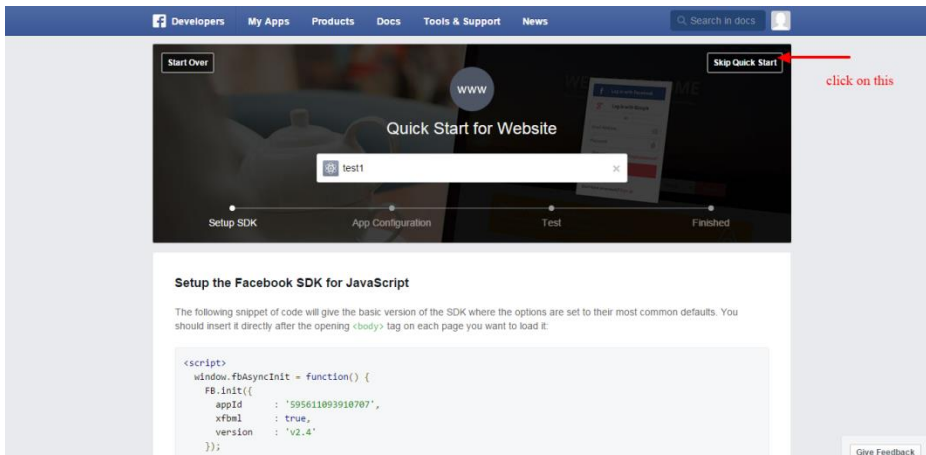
Developers My Apps Products Docs Tools & Support News

Search in docs

Start Over

Skip Quick Start

click on this

www

Quick Start for Website

test1

Setup SDK App Configuration Test Finished

Setup the Facebook SDK for JavaScript

The following snippet of code will give the basic version of the SDK where the options are set to their most common defaults. You should insert it directly after the opening <body> tag on each page you want to load it:

<script>
  window.fbAsyncInit = function() {
    FB.init({
      appId      : '595611093910707',
      xfbml      : true,
      version    : 'v2.4'
    });

Give Feedback